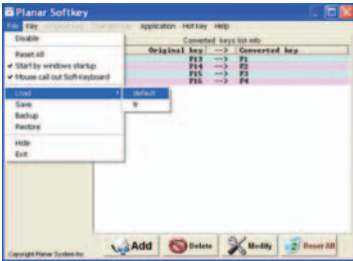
Planar Softkey

File Key Convert key Change key Application Hot Key Help

Disable

Reset All

✔ Start by windows startup

✔ Mouse call out Soft Keyboard

Load

default

tr

Save

Backup

Restore

Hide

Exit

Converted keys list info

| Original key | --> | Converted key |
|---|---|---|
| F13 | --> | F1 |
| F14 | --> | F2 |
| F15 | --> | F3 |
| F16 | --> | F4 |

Copyright Planar System Inc.

Add

Delete

Modify

Reset All